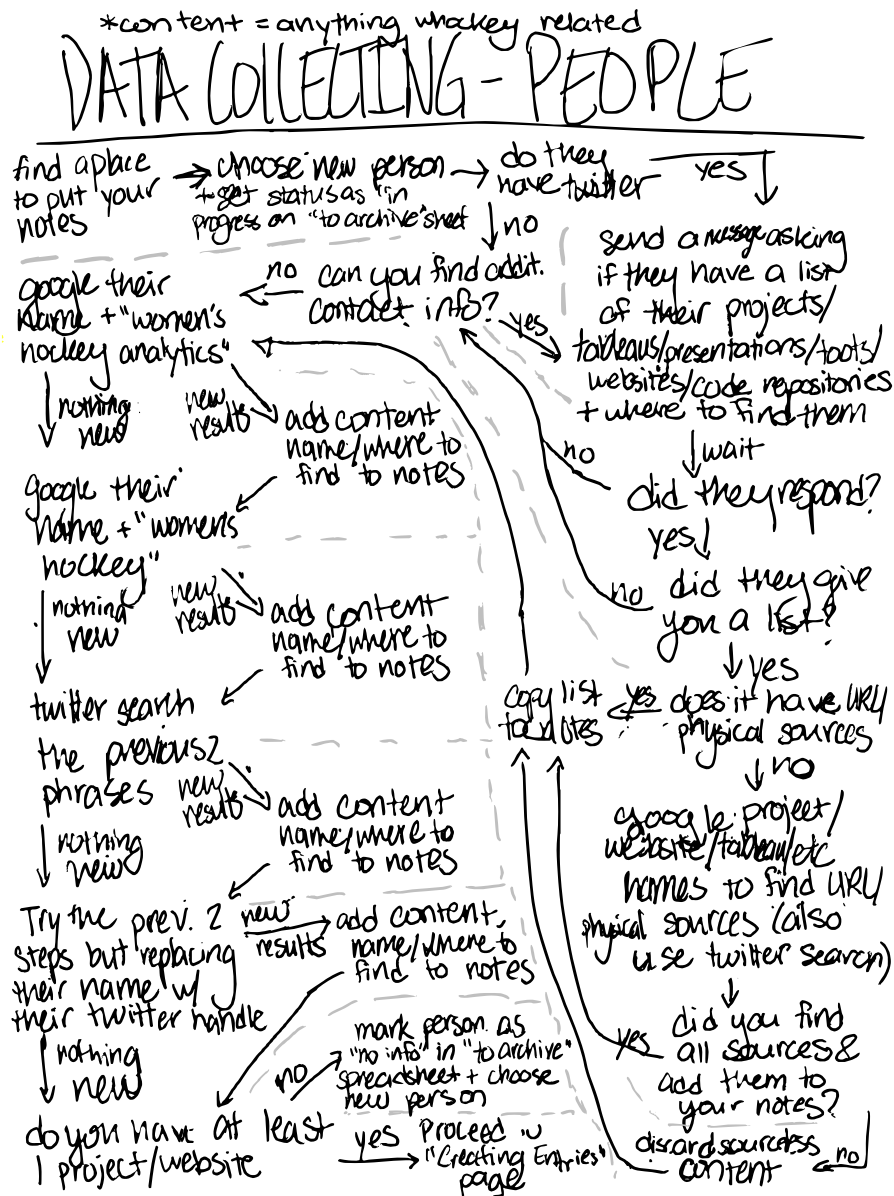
*content = anything whockey related

DATA COLLECTING - PEOPLE

find a place to put your notes → choose new person + set status as "in progress" on "to archive" sheet → do they have twitter → yes

send a message asking if they have a list of their projects/ tableaus/presentations/tools/ websites/code repositories + where to find them

wait

did they respond?

yes

did they give you a list?

yes

does it have URL/ physical sources

no

google project/ website/tableau/etc names to find URL/ physical sources (also use twitter search)

did you find all sources & add them to your notes?

yes

no

discard sourceless content

copy list to notes

yes

no

no

no

can you find addit. contact info?

yes

no

google their name + "women's hockey analytics"

nothing new

new results

add content name/where to find to notes

google their name + "womens hockey"

nothing new

new results

add content name/where to find to notes

twitter search the previous 2 phrases

new results

add content name/where to find to notes

nothing new

Try the prev. 2 steps but replacing their name w/ their twitter handle

new results

add content name/where to find to notes

nothing new

do you have at least 1 project/website

no

mark person as "no info" in "to archive" spreadsheet + choose new person

yes Proceed to "Creating Entries" page